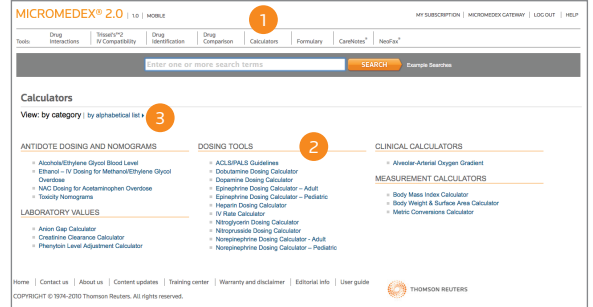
MICROMEDEX® 2.0 | 1.0 | MOBILE

MY SUBSCRIPTION | MICROMEDEX GATEWAY | LOG OUT | HELP

1

Tools: Drug Interactions | Trissel's™2 IV Compatibility | Drug Identification | Drug Comparison | Calculators | Formulary | CareNotes® | NeoFax®

Enter one or more search terms SEARCH Example Searches

Calculators

View: by category | by alphabetical list

3

ANTIDOTE DOSING AND NOMOGRAMS

Alcohol/Ethylene Glycol Blood Level
Ethanol – IV Dosing for Methanol/Ethylene Glycol Overdose
NAC Dosing for Acetaminophen Overdose
Toxicity Nomograms

LABORATORY VALUES

Anion Gap Calculator
Creatinine Clearance Calculator
Phenytoin Level Adjustment Calculator

DOSING TOOLS

2

ACLS/PALS Guidelines
Dobutamine Dosing Calculator
Dopamine Dosing Calculator
Epinephrine Dosing Calculator – Adult
Epinephrine Dosing Calculator – Pediatric
Heparin Dosing Calculator
IV Rate Calculator
Nitroglycerin Dosing Calculator
Nitroprusside Dosing Calculator
Norepinephrine Dosing Calculator - Adult
Norepinephrine Dosing Calculator – Pediatric

CLINICAL CALCULATORS

Alveolar-Arterial Oxygen Gradient

MEASUREMENT CALCULATORS

Body Mass Index Calculator
Body Weight & Surface Area Calculator
Metric Conversions Calculator

Home | Contact us | About us | Content updates | Training center | Warranty and disclaimer | Editorial info | User guide

THOMSON REUTERS

COPYRIGHT © 1974-2010 Thomson Reuters. All rights reserved.